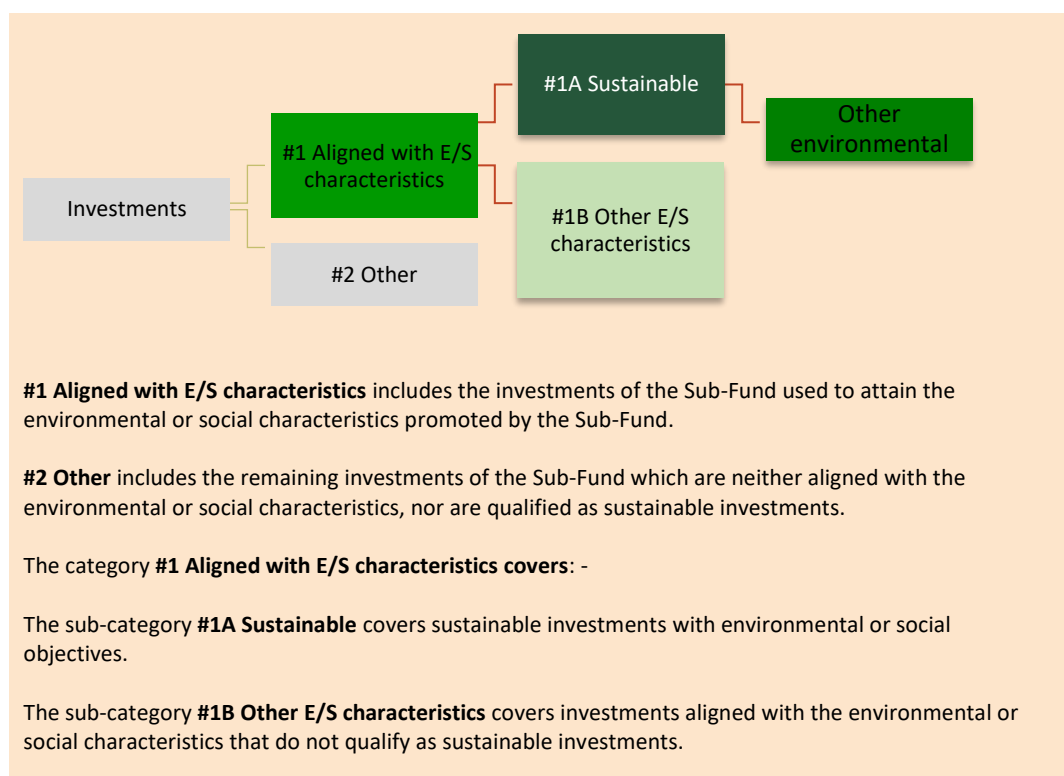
Investments

#1 Aligned with E/S characteristics

#2 Other

#1A Sustainable

#1B Other E/S characteristics

Other environmental

**#1 Aligned with E/S characteristics** includes the investments of the Sub-Fund used to attain the environmental or social characteristics promoted by the Sub-Fund.

**#2 Other** includes the remaining investments of the Sub-Fund which are neither aligned with the environmental or social characteristics, nor are qualified as sustainable investments.

The category **#1 Aligned with E/S characteristics covers**: -

The sub-category **#1A Sustainable** covers sustainable investments with environmental or social objectives.

The sub-category **#1B Other E/S characteristics** covers investments aligned with the environmental or social characteristics that do not qualify as sustainable investments.